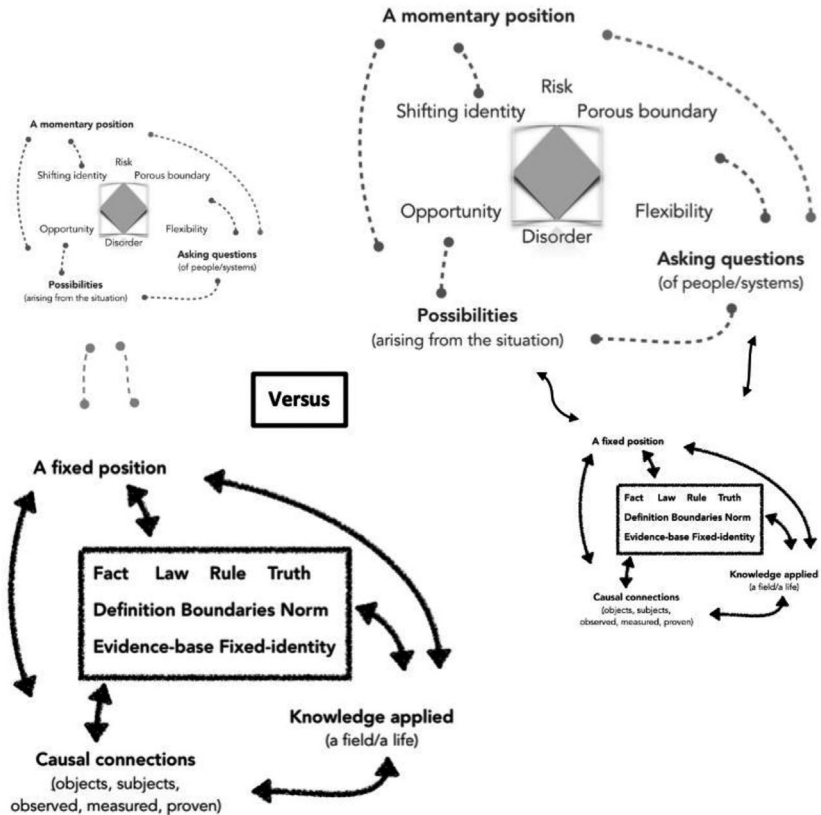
A momentary position

Risk

Shifting identity

Porous boundary

Opportunity

Flexibility

Disorder

Asking questions
(of people/systems)

Possibilities
(arising from the situation)

A momentary position

Risk

Shifting identity

Porous boundary

Opportunity

Flexibility

Disorder

Asking questions
(of people/systems)

Possibilities
(arising from the situation)

Versus

A fixed position

Fact Law Rule Truth
Definition Boundaries Norm
Evidence-base Fixed-identity

Knowledge applied
(a field/a life)

Causal connections
(objects, subjects, observed, measured, proven)

A fixed position

Fact Law Rule Truth
Definition Boundaries Norm
Evidence-base Fixed-identity

Knowledge applied
(a field/a life)

Causal connections
(objects, subjects, observed, measured, proven)